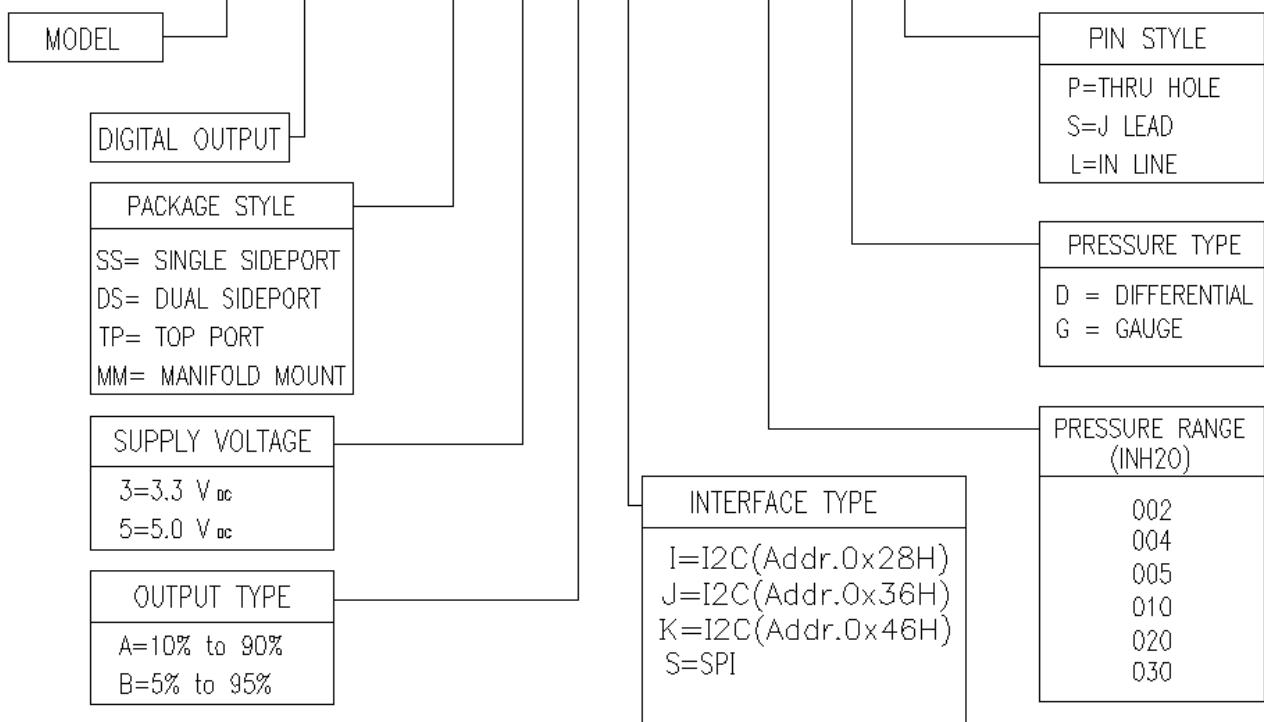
MODEL

DIGITAL OUTPUT

PACKAGE STYLE

SS= SINGLE SIDEPORT
DS= DUAL SIDEPORT
TP= TOP PORT
MM= MANIFOLD MOUNT

SUPPLY VOLTAGE

3=3.3 V $_{DC}$
5=5.0 V $_{DC}$

OUTPUT TYPE

A=10% to 90%
B=5% to 95%

INTERFACE TYPE

I=I2C(Addr.0x28H)
J=I2C(Addr.0x36H)
K=I2C(Addr.0x46H)
S=SPI

PIN STYLE

P=THRU HOLE
S=J LEAD
L=IN LINE

PRESSURE TYPE

D = DIFFERENTIAL
G = GAUGE

PRESSURE RANGE (INH20)

002
004
005
010
020
030